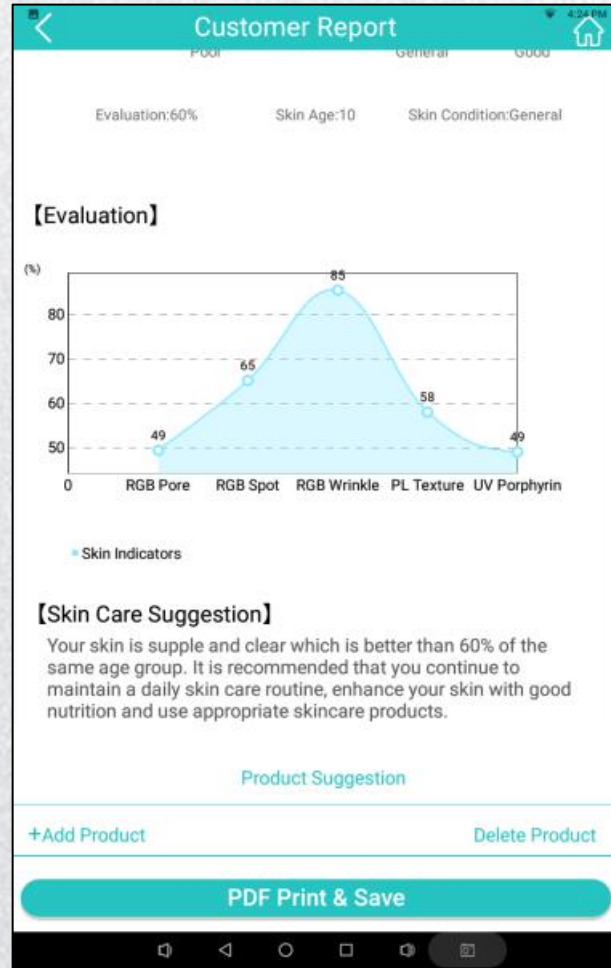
4:24 PM
Customer Report

Poor General Good

Evaluation:60% Skin Age:10 Skin Condition:General

【Evaluation】

(%)
80
70
60
50
0

85
65
49
58
49

RGB Pore RGB Spot RGB Wrinkle PL Texture UV Porphyrin

Skin Indicators

【Skin Care Suggestion】

Your skin is supple and clear which is better than 60% of the same age group. It is recommended that you continue to maintain a daily skin care routine, enhance your skin with good nutrition and use appropriate skincare products.

Product Suggestion

+Add Product Delete Product

PDF Print & Save